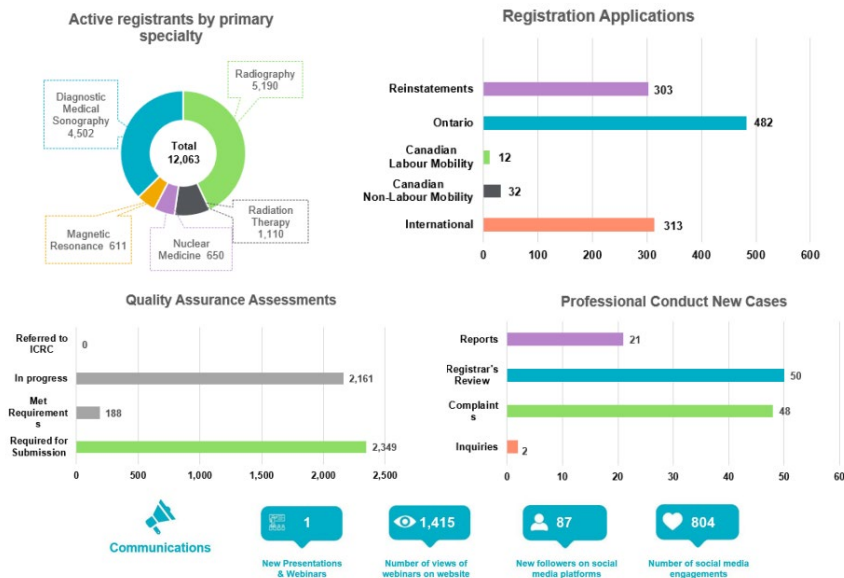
Active registrants by primary specialty

Diagnostic Medical Sonography 4,502

Radiography 5,190

Total 12,063

Magnetic Resonance 611

Nuclear Medicine 650

Radiation Therapy 1,110

Registration Applications

| | |
|---|---|
| Reinstatements | 303 |
| Ontario | 482 |
| Canadian Labour Mobility | 12 |
| Canadian Non-Labour Mobility | 32 |
| International | 313 |

0 100 200 300 400 500 600

Quality Assurance Assessments

| | |
|---|---|
| Referred to ICRC | 0 |
| In progress | 2,161 |
| Met Requirements | 188 |
| Required for Submission | 2,349 |

0 500 1,000 1,500 2,000 2,500

Professional Conduct New Cases

| | |
|---|---|
| Reports | 21 |
| Registrar's Review | 50 |
| Complaints | 48 |
| Inquiries | 2 |

0 10 20 30 40 50 60

Communications

1
New Presentations & Webinars

1,415
Number of views of webinars on website

87
New followers on social media platforms

804
Number of social media engagements